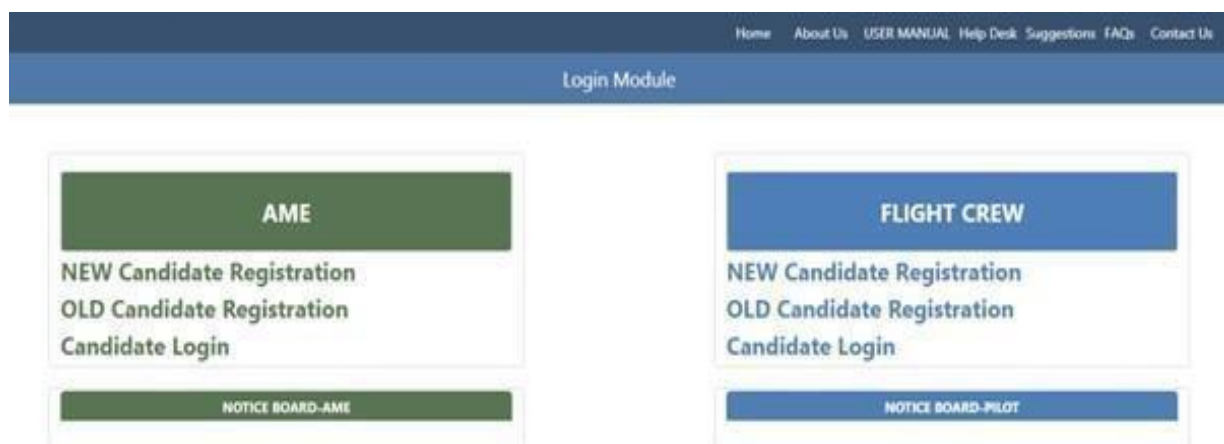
Home About Us USER MANUAL Help Desk Suggestions FAQs Contact Us

Login Module

AME

NEW Candidate Registration
OLD Candidate Registration
Candidate Login

NOTICE BOARD-AME

FLIGHT CREW

NEW Candidate Registration
OLD Candidate Registration
Candidate Login

NOTICE BOARD-PILOT